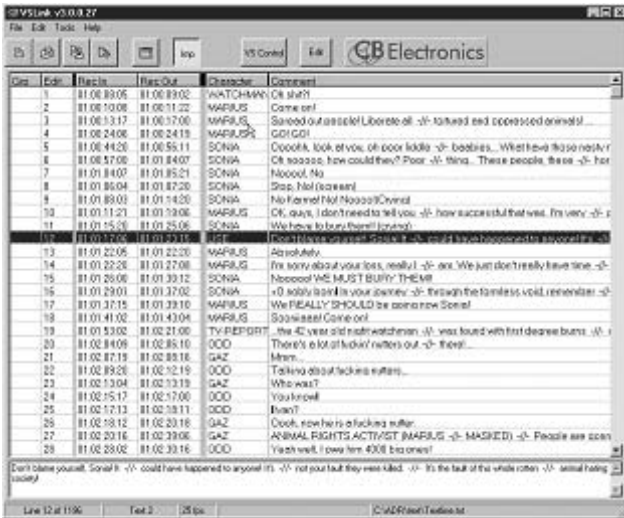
VSLink v3.0.0.27

File Edit Tools Help

loop

VS Control

Edit

CB Electronics

| Cno | Edit | Rec In | Rec Out | Character | Comment |
|---|---|---|---|---|---|
| | 1 | 01:00:09:05 | 01:00:09:02 | WATCHMAN | Oi! stuff!! |
| | 2 | 01:00:10:08 | 01:00:11:22 | MARIUS | Come on! |
| | 3 | 01:00:13:17 | 01:00:17:00 | MARIUS | Spread out people! Liberate all -//- tortured and oppressed animals! |
| | 4 | 01:00:24:06 | 01:00:24:19 | MARIUS | GO GO! |
| | 5 | 01:00:44:20 | 01:00:55:11 | SONIA | Ooooh, look at you, oh poor liddle -//- beebies... What have those nasty r |
| | 6 | 01:00:57:00 | 01:01:04:07 | SONIA | Oh soooo, how could they? Poor -//- thing... These people, these -//- hor |
| | 7 | 01:01:04:07 | 01:01:05:21 | SONIA | Nooool, No |
| | 8 | 01:01:06:04 | 01:01:07:20 | SONIA | Stop, No! (scream) |
| | 9 | 01:01:09:03 | 01:01:14:20 | SONIA | No Kermit! No! Nooooo!(crying) |
| | 10 | 01:01:11:21 | 01:01:19:06 | MARIUS | Ok, guys, I don't need to tell you -//- how successful that was. I'm very -//- p |
| | 11 | 01:01:15:20 | 01:01:25:06 | SONIA | We have to bury them!! (crying) |
| | 12 | 01:01:22:06 | 01:01:23:15 | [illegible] | Don't blame yourself, Sonia! It -//- could have happened to anyone! It's -//- |
| | 13 | 01:01:22:05 | 01:01:22:20 | MARIUS | Absolutely. |
| | 14 | 01:01:22:20 | 01:01:27:08 | MARIUS | I'm sorry about your loss, really I -//- am. We just don't really have time -//- |
| | 15 | 01:01:26:08 | 01:01:30:12 | SONIA | Nooooo! WE MUST BURY THEM!! |
| | 16 | 01:01:29:01 | 01:01:37:02 | SONIA | <0 addy loain! In your journey -//- through the formless void, remember -//- |
| | 17 | 01:01:37:15 | 01:01:39:10 | MARIUS | We REALLY SHOULD be going now Sonia! |
| | 18 | 01:01:41:02 | 01:01:43:04 | MARIUS | Sooniaaa! Come on! |
| | 19 | 01:01:53:02 | 01:02:21:00 | TV-REPORT | ...the 42 year old night watchman -//- was found with first degree burns -//- |
| | 20 | 01:02:04:09 | 01:02:05:10 | ODD | There's a lot of fuckin' nutters out -//- there!... |
| | 21 | 01:02:07:19 | 01:02:08:18 | GAZ | Mmm... |
| | 22 | 01:02:09:20 | 01:02:12:19 | ODD | Talking about fuckin nutters... |
| | 23 | 01:02:13:04 | 01:02:13:19 | GAZ | Who was? |
| | 24 | 01:02:15:17 | 01:02:17:00 | ODD | You know! |
| | 25 | 01:02:17:13 | 01:02:18:11 | ODD | Ryan? |
| | 26 | 01:02:18:12 | 01:02:20:15 | GAZ | Oooh, now he is a fucking nutter. |
| | 27 | 01:02:20:16 | 01:02:39:06 | GAZ | ANIMAL RIGHTS ACTIVIST (MARIUS -//- MASKED) -//- People are soon |
| | 28 | 01:02:28:02 | 01:02:30:16 | ODD | Yeah well, I owe him 400$ biscones! |

Don't blame yourself, Sonia! It -//- could have happened to anyone! It's -//- not your fault they were killed. -//- It's the fault of the whole rotten -//- animal hating society!

Line 12 of 1196 | Text 2 | 25 fps | C:\ADR\test\Testline.txt